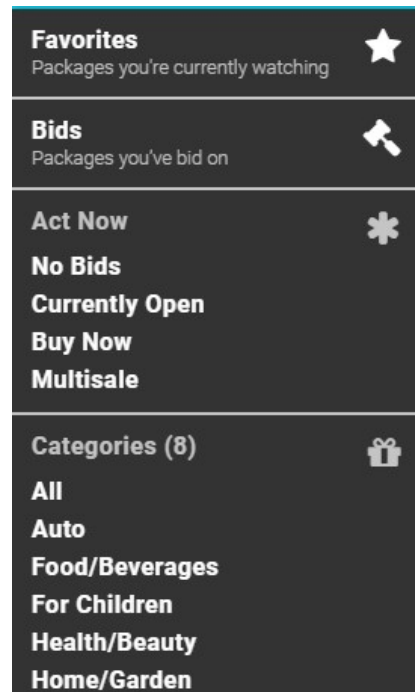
Favorites
Packages you're currently watching

Bids
Packages you've bid on

Act Now
No Bids
Currently Open
Buy Now
Multisale

Categories (8)
All
Auto
Food/Beverages
For Children
Health/Beauty
Home/Garden